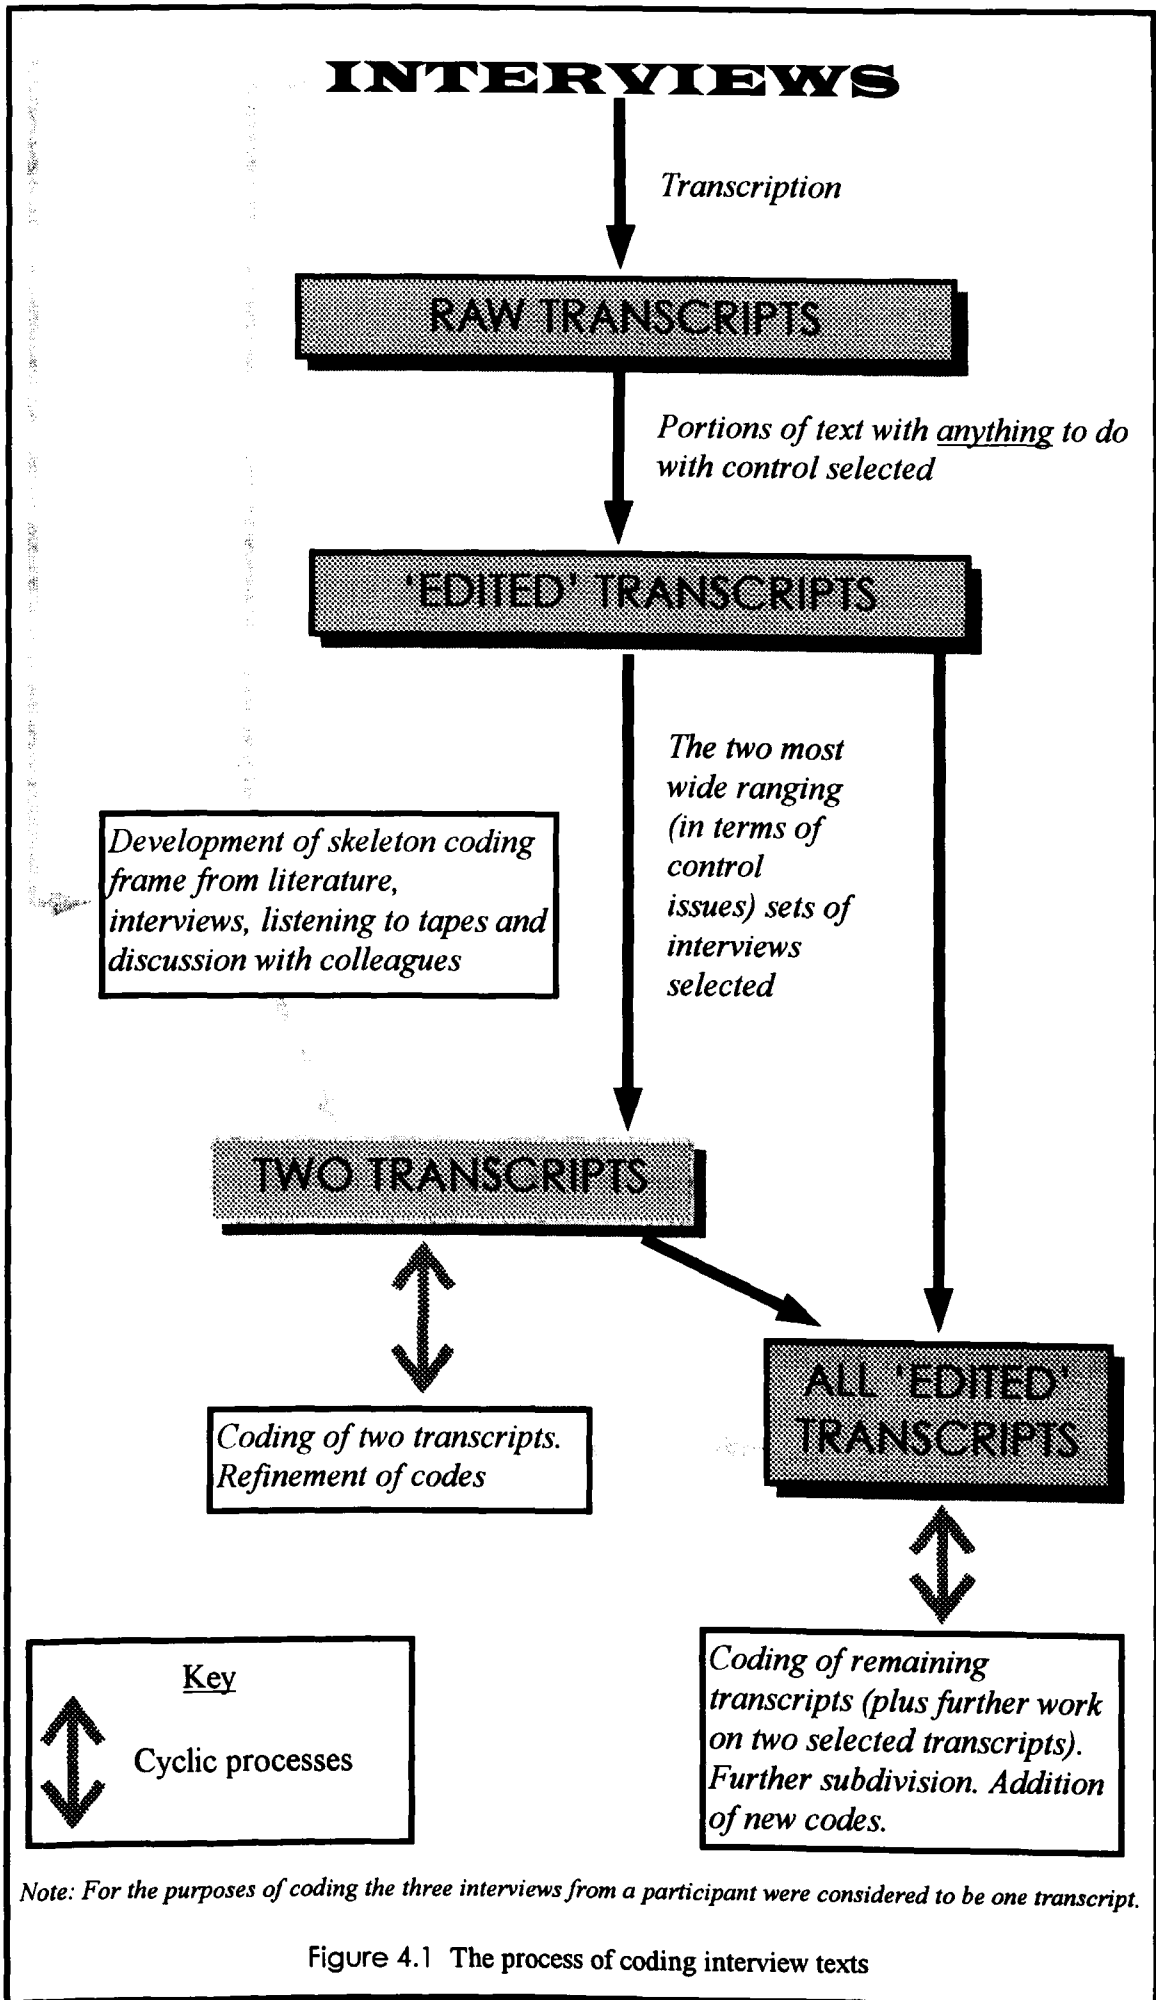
INTERVIEWS

Transcription

RAW TRANSCRIPTS

Portions of text with anything to do with control selected

'EDITED' TRANSCRIPTS

The two most wide ranging (in terms of control issues) sets of interviews selected

Development of skeleton coding frame from literature, interviews, listening to tapes and discussion with colleagues

TWO TRANSCRIPTS

ALL 'EDITED' TRANSCRIPTS

Coding of two transcripts. Refinement of codes

Key

Cyclic processes

Coding of remaining transcripts (plus further work on two selected transcripts). Further subdivision. Addition of new codes.

Note: For the purposes of coding the three interviews from a participant were considered to be one transcript.

Figure 4.1 The process of coding interview texts